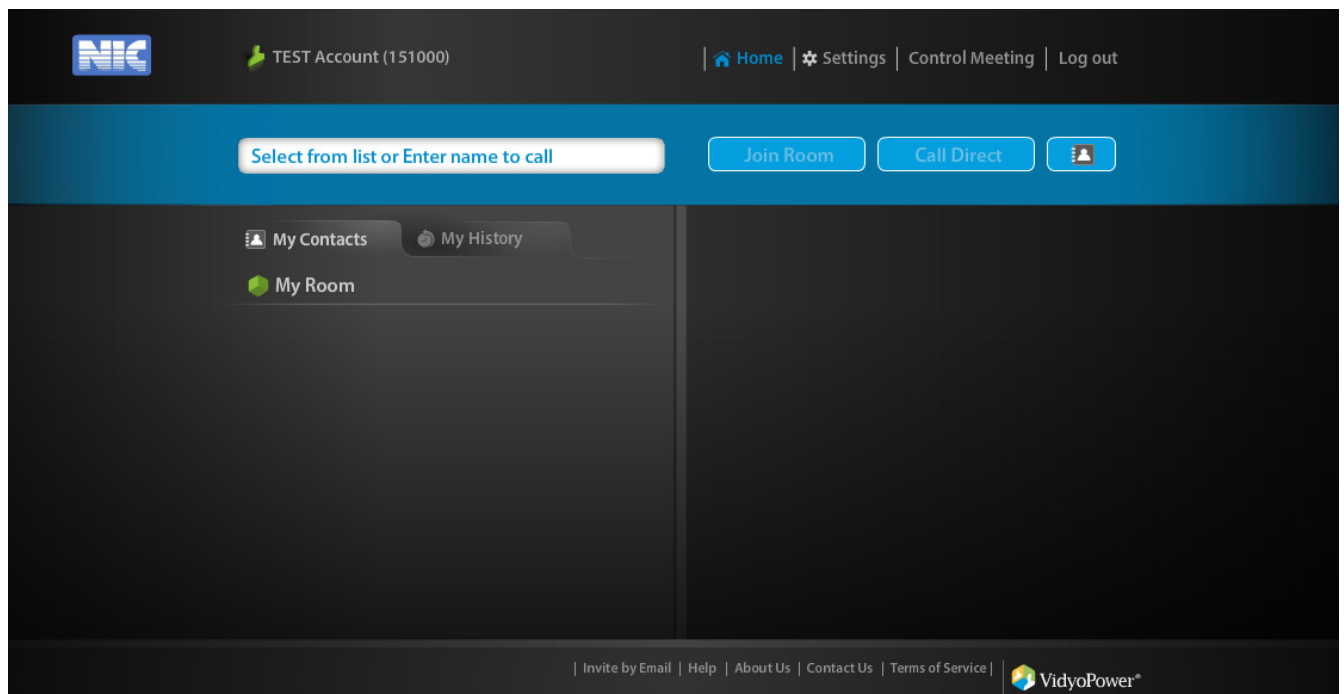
NIC

TEST Account (151000)

| Home | Settings | Control Meeting | Log out

Select from list or Enter name to call

Join Room

Call Direct

My Contacts

My History

My Room

| Invite by Email | Help | About Us | Contact Us | Terms of Service |

VidyoPower®